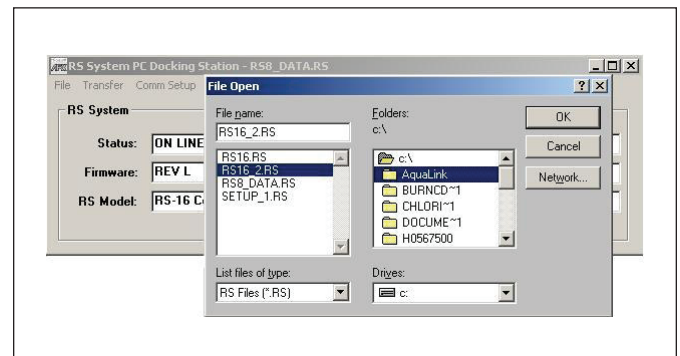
RS System PC Docking Station - RS8_DATA.RS
File Transfer Comm Setup
RS System
Status: ON LINE
Firmware: REV L
RS Model: RS-16 C

File Open
File name:
RS16_2.RS
RS16.RS
RS16_2.RS
RS8_DATA.RS
SETUP_1.RS
List files of type:
RS Files (*.RS)
Folders:
c:\
c:\
AquaLink
BURNCD~1
CHLORI~1
DOCUME~1
H0567500
Drives:
c:
OK
Cancel
Network...